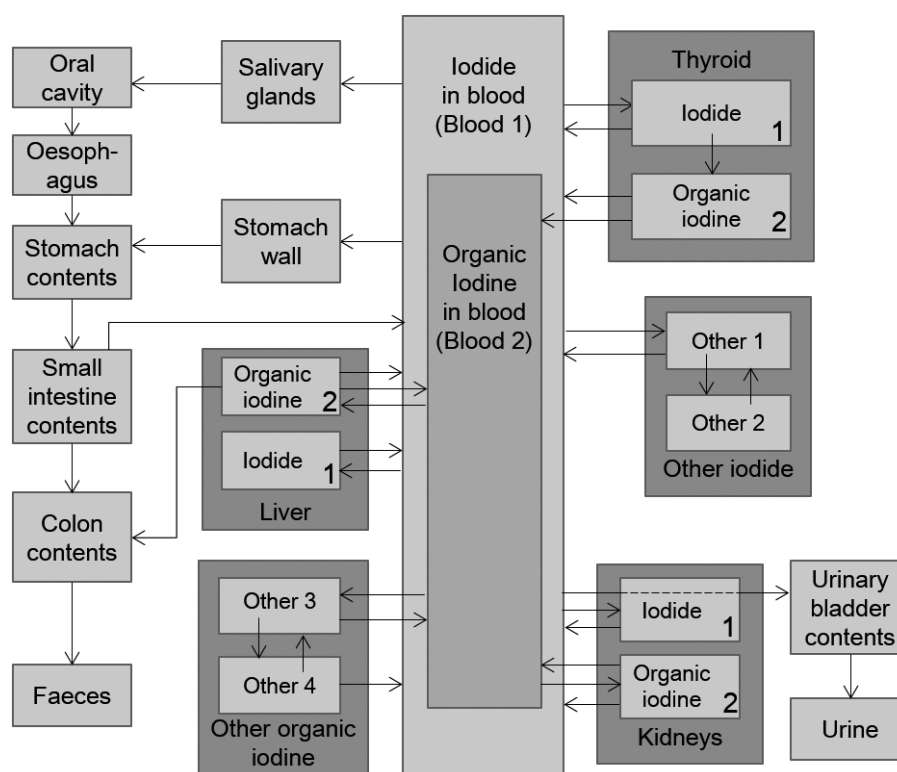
Oral cavity

Salivary glands

Iodide in blood (Blood 1)

Thyroid

Iodide 1

Organic iodine 2

Oesophagus

Stomach contents

Stomach wall

Organic Iodine in blood (Blood 2)

Small intestine contents

Organic iodine 2

Iodide 1

Liver

Other 1

Other 2

Other iodide

Colon contents

Other 3

Other 4

Other organic iodine

Faeces

Iodide 1

Organic iodine 2

Kidneys

Urinary bladder contents

Urine